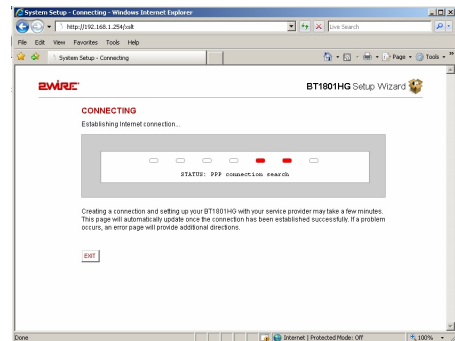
System Setup - Connecting - Windows Internet Explorer

http://192.168.1.254/xslt

Live Search

File Edit View Favorites Tools Help

System Setup - Connecting

Page

Tools

2WIRE

BT1801HG Setup Wizard

CONNECTING

Establishing Internet connection...

STATUS: PPP connection search

Creating a connection and setting up your BT1801HG with your service provider may take a few minutes. This page will automatically update once the connection has been established successfully. If a problem occurs, an error page will provide additional directions.

EXIT

Done

Internet | Protected Mode: Off

100%